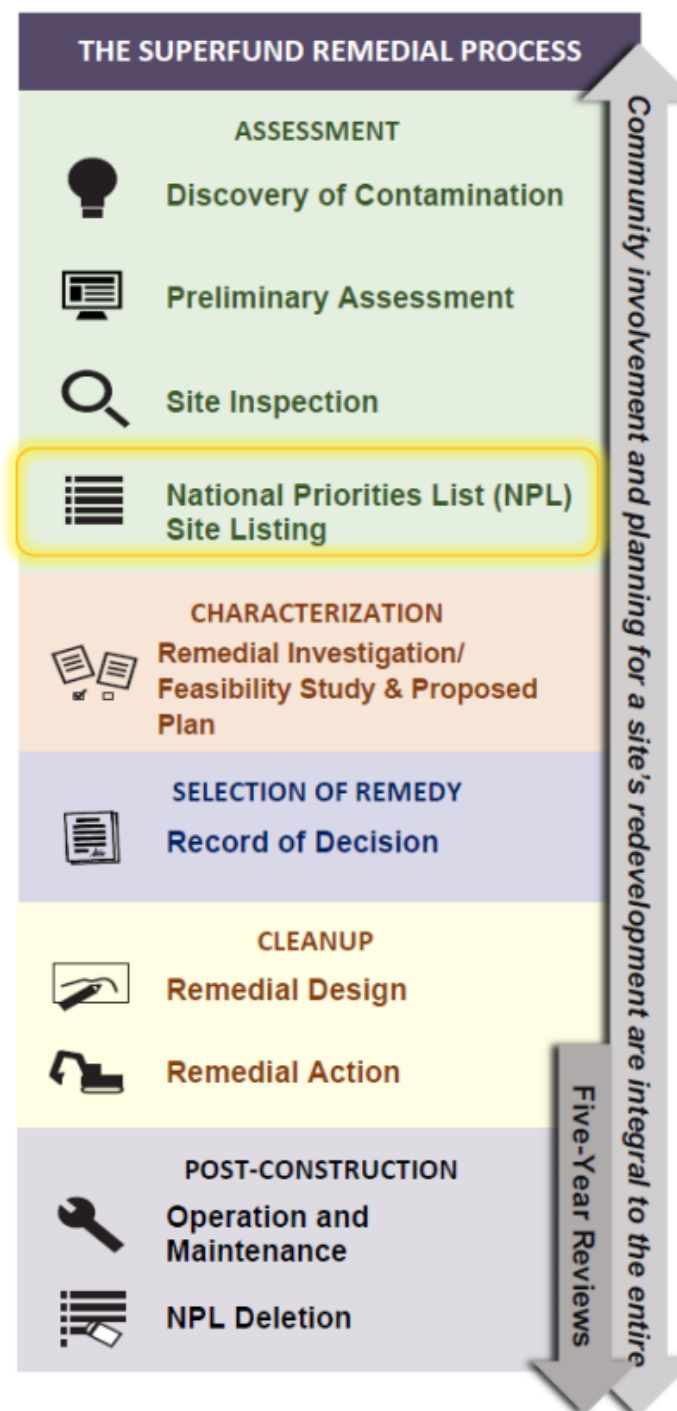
THE SUPERFUND REMEDIAL PROCESS

ASSESSMENT

Discovery of Contamination

Preliminary Assessment

Site Inspection

National Priorities List (NPL) Site Listing

CHARACTERIZATION

Remedial Investigation/ Feasibility Study & Proposed Plan

SELECTION OF REMEDY

Record of Decision

CLEANUP

Remedial Design

Remedial Action

POST-CONSTRUCTION

Operation and Maintenance

NPL Deletion

Community involvement and planning for a site's redevelopment are integral to the entire

Five-Year Reviews